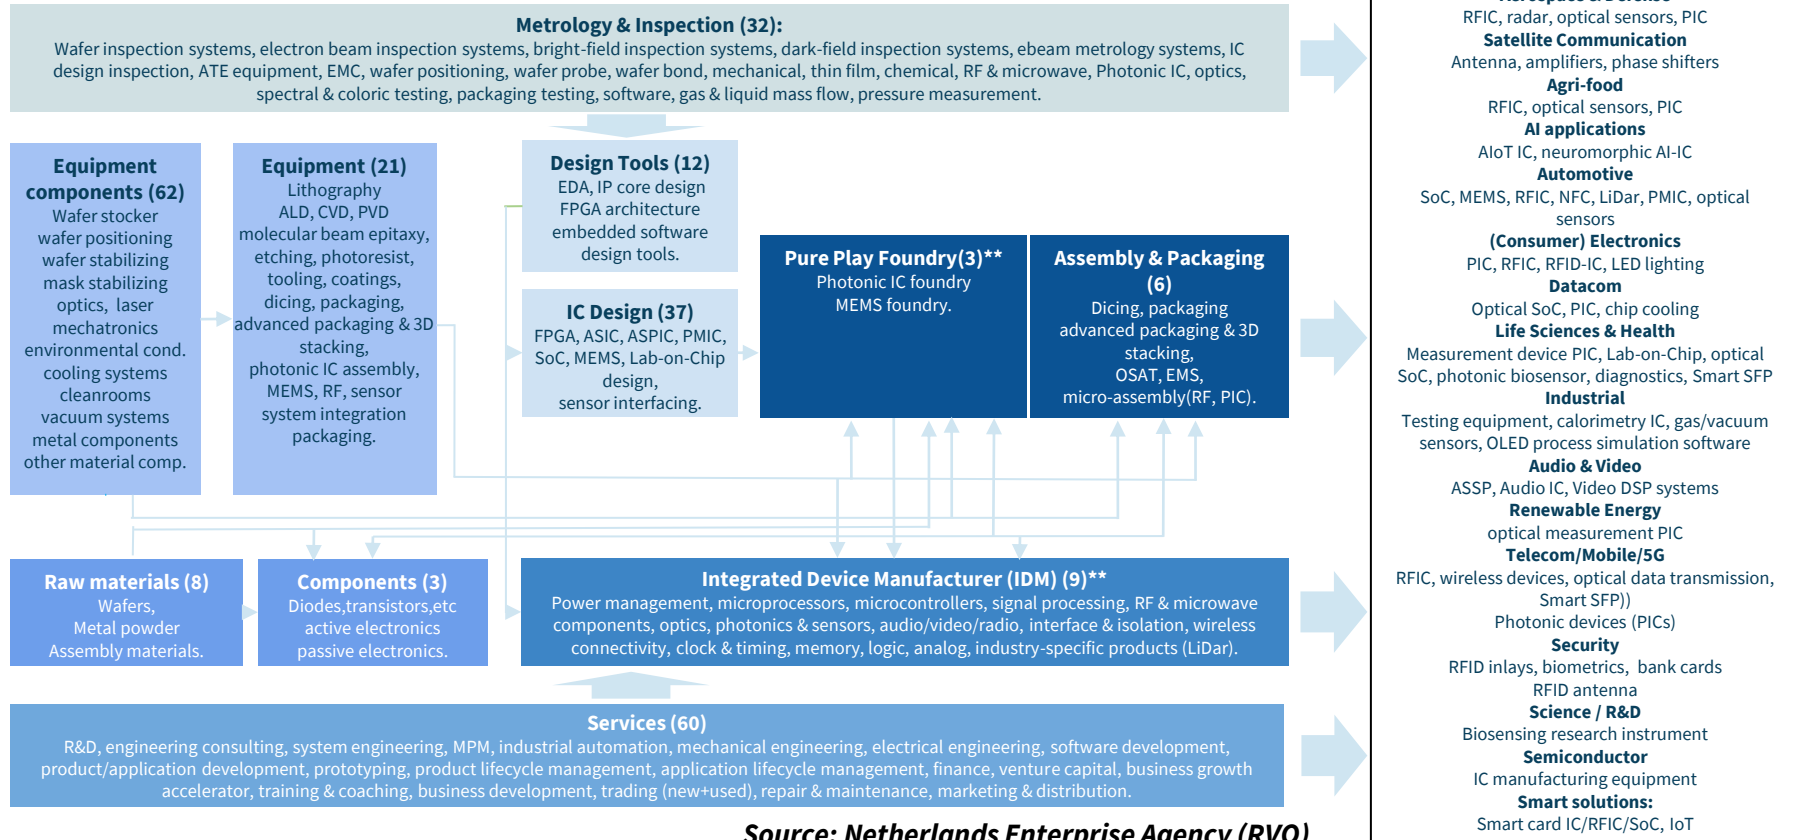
Metrology & Inspection (32):
Wafer inspection systems, electron beam inspection systems, bright-field inspection systems, dark-field inspection systems, ebeam metrology systems, IC design inspection, ATE equipment, EMC, wafer positioning, wafer probe, wafer bond, mechanical, thin film, chemical, RF & microwave, Photonic IC, optics, spectral & coloric testing, packaging testing, software, gas & liquid mass flow, pressure measurement.

Equipment components (62)
Wafer stocker
wafer positioning
wafer stabilizing
mask stabilizing
optics, laser
mechatronics
environmental cond.
cooling systems
cleanrooms
vacuum systems
metal components
other material comp.

Equipment (21)
Lithography
ALD, CVD, PVD
molecular beam epitaxy,
etching, photoresist,
tooling, coatings,
dicing, packaging,
advanced packaging & 3D stacking,
photonic IC assembly,
MEMS, RF, sensor
system integration
packaging.

Design Tools (12)
EDA, IP core design
FPGA architecture
embedded software
design tools.

IC Design (37)
FPGA, ASIC, ASPIC, PMIC,
SoC, MEMS, Lab-on-Chip design,
sensor interfacing.

Pure Play Foundry(3)**
Photonic IC foundry
MEMS foundry.

Assembly & Packaging (6)
Dicing, packaging
advanced packaging & 3D stacking,
OSAT, EMS,
micro-assembly(RF, PIC).

Raw materials (8)
Wafers,
Metal powder
Assembly materials.

Components (3)
Diodes,transistors,etc
active electronics
passive electronics.

Integrated Device Manufacturer (IDM) (9)**
Power management, microprocessors, microcontrollers, signal processing, RF & microwave components, optics, photonics & sensors, audio/video/radio, interface & isolation, wireless connectivity, clock & timing, memory, logic, analog, industry-specific products (LiDar).

Services (60)
R&D, engineering consulting, system engineering, MPM, industrial automation, mechanical engineering, electrical engineering, software development, product/application development, prototyping, product lifecycle management, application lifecycle management, finance, venture capital, business growth accelerator, training & coaching, business development, trading (new+used), repair & maintenance, marketing & distribution.

Source: Netherlands Enterprise Agency (RVO)

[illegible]
RFIC, radar, optical sensors, PIC
Satellite Communication
Antenna, amplifiers, phase shifters
Agri-food
RFIC, optical sensors, PIC
AI applications
AIoT IC, neuromorphic AI-IC
Automotive
SoC, MEMS, RFIC, NFC, LiDar, PMIC, optical sensors
(Consumer) Electronics
PIC, RFIC, RFID-IC, LED lighting
Datacom
Optical SoC, PIC, chip cooling
Life Sciences & Health
Measurement device PIC, Lab-on-Chip, optical SoC, photonic biosensor, diagnostics, Smart SFP
Industrial
Testing equipment, calorimetry IC, gas/vacuum sensors, OLED process simulation software
Audio & Video
ASSP, Audio IC, Video DSP systems
Renewable Energy
optical measurement PIC
Telecom/Mobile/5G
RFIC, wireless devices, optical data transmission, Smart SFP))
Photonic devices (PICs)
Security
RFID inlays, biometrics, bank cards
RFID antenna
Science / R&D
Biosensing research instrument
Semiconductor
IC manufacturing equipment
Smart solutions:
Smart card IC/RFIC/SoC, IoT